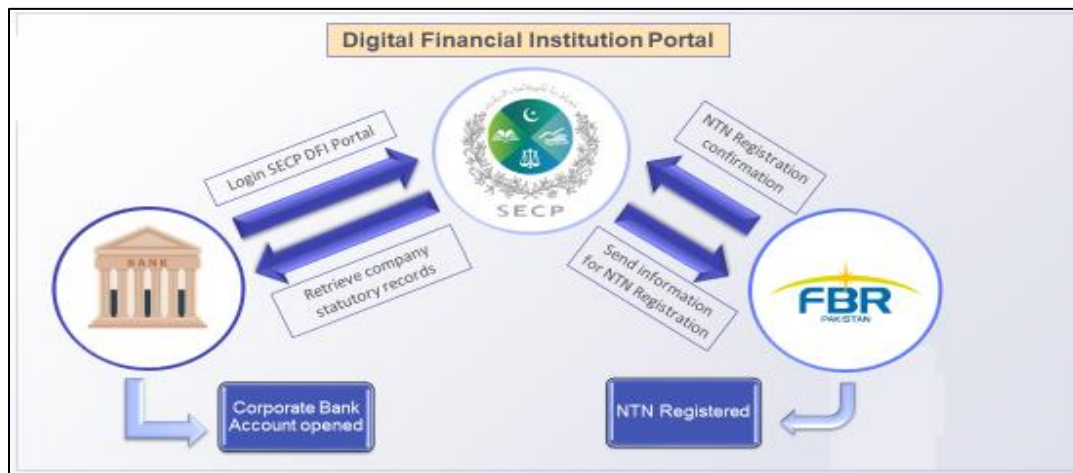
Digital Financial Institution Portal

Login SECP DFI Portal

Retrieve company statutory records

SECP

NTN Registration confirmation

Send information for NTN Registration

BANK

FBR
PAKISTAN

Corporate Bank Account opened

NTN Registered